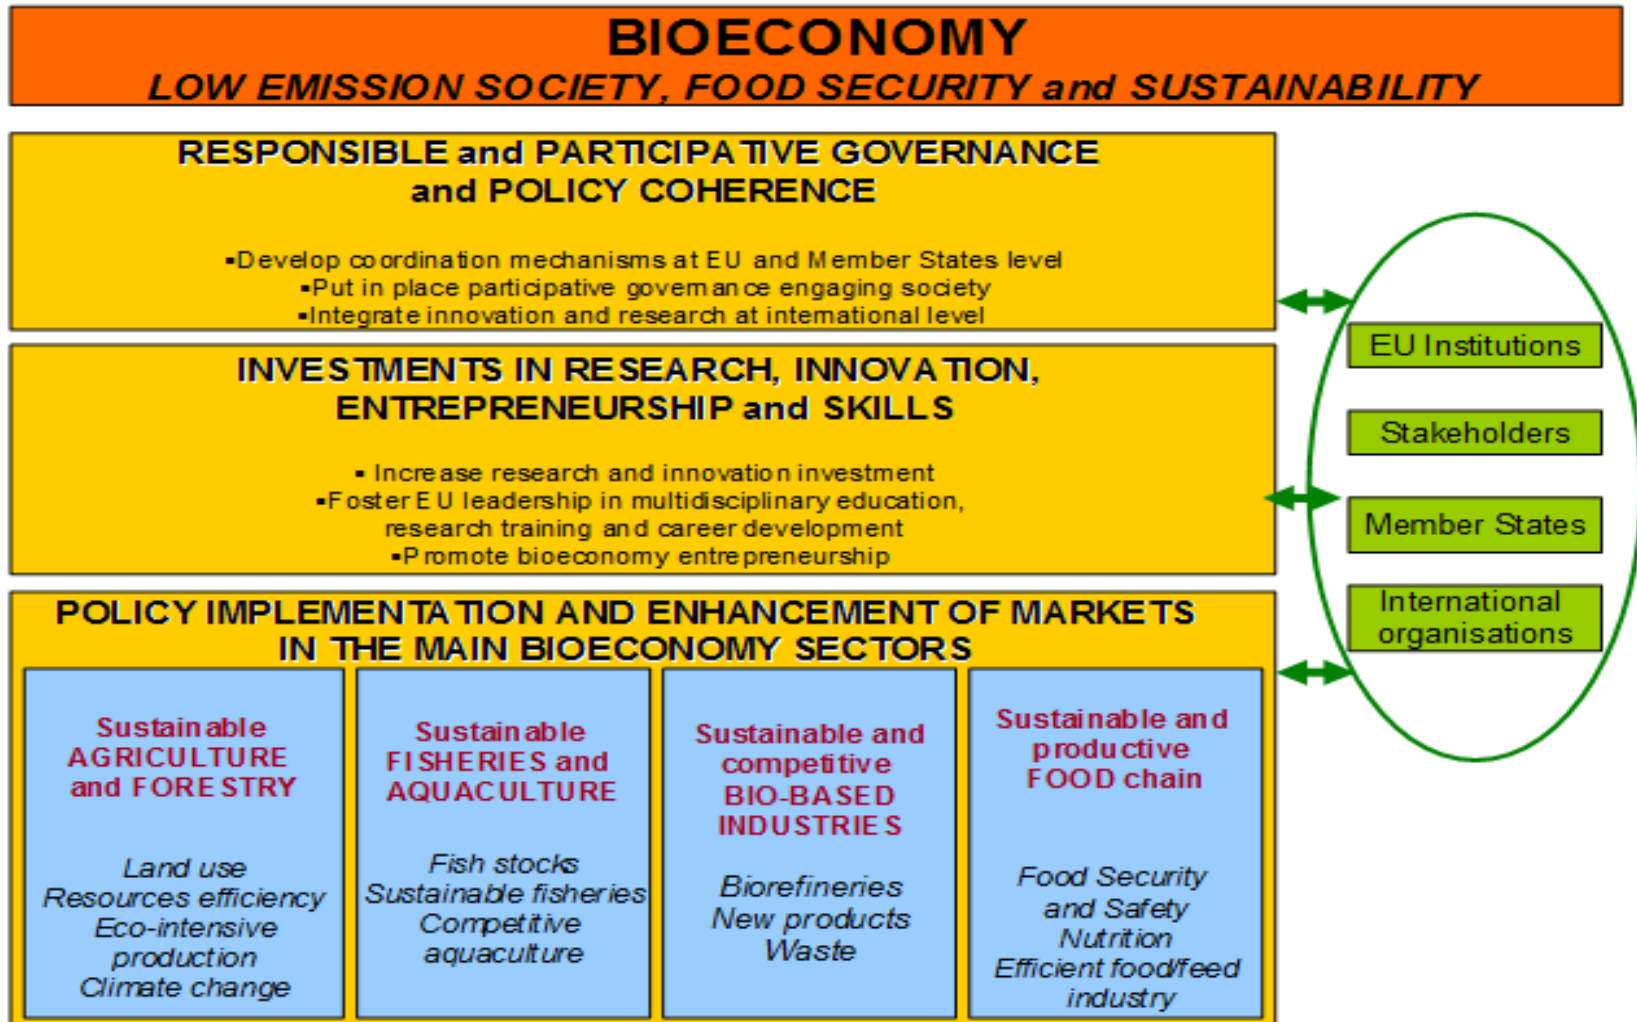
BIOECONOMY
LOW EMISSION SOCIETY, FOOD SECURITY and SUSTAINABILITY

RESPONSIBLE and PARTICIPATIVE GOVERNANCE and POLICY COHERENCE

▪Develop coordination mechanisms at EU and Member States level
▪Put in place participative governance engaging society
▪Integrate innovation and research at international level

INVESTMENTS IN RESEARCH, INNOVATION, ENTREPRENEURSHIP and SKILLS

▪ Increase research and innovation investment
▪Foster EU leadership in multidisciplinary education, research training and career development
▪Promote bioeconomy entrepreneurship

POLICY IMPLEMENTATION AND ENHANCEMENT OF MARKETS IN THE MAIN BIOECONOMY SECTORS

Sustainable AGRICULTURE and FORESTRY

Land use
Resources efficiency
Eco-intensive production
Climate change

Sustainable FISHERIES and AQUACULTURE

Fish stocks
Sustainable fisheries
Competitive aquaculture

Sustainable and competitive BIO-BASED INDUSTRIES

Biorefineries
New products
Waste

Sustainable and productive FOOD chain

Food Security and Safety
Nutrition
Efficient food/feed industry

EU Institutions
Stakeholders
Member States
International organisations